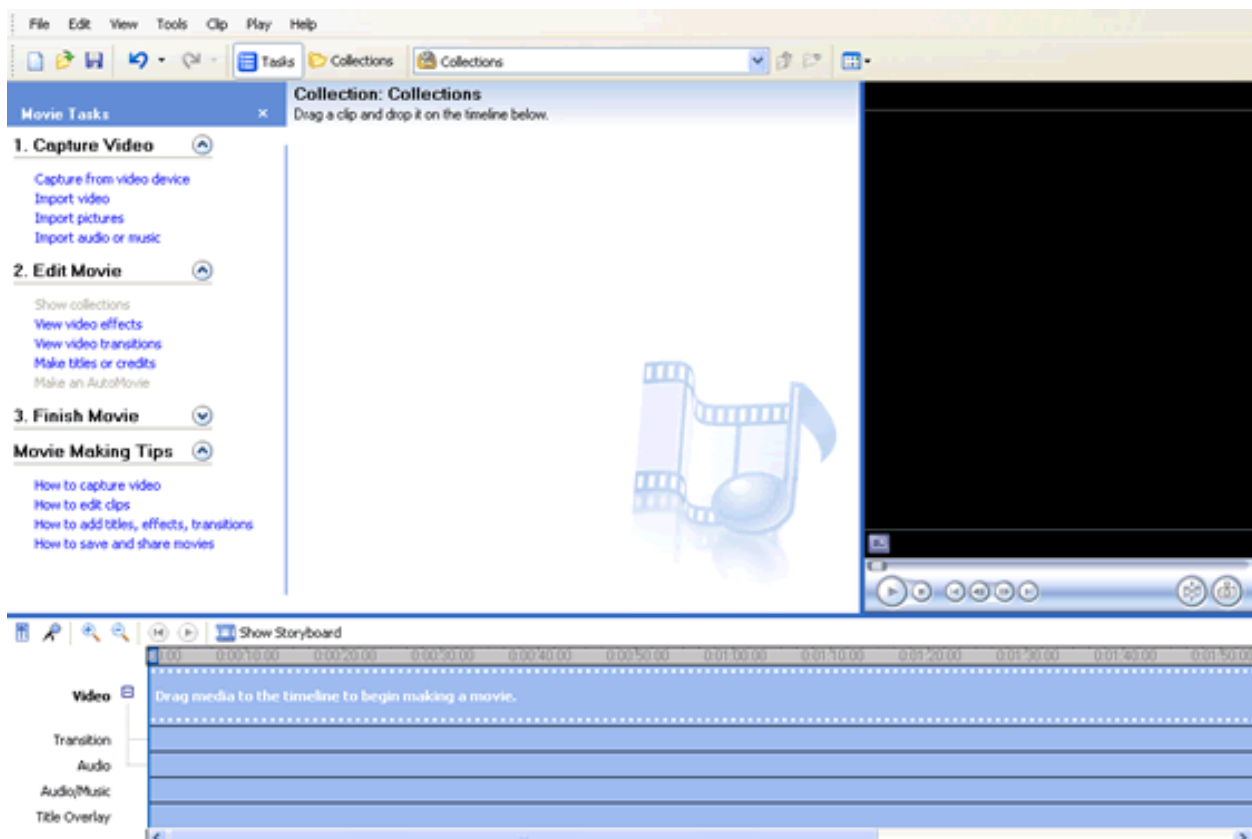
File Edit View Tools Clip Play Help

Tasks Collections Collections

Movie Tasks

1. Capture Video

Capture from video device
Import video
Import pictures
Import audio or music

2. Edit Movie

Show collections
View video effects
View video transitions
Make titles or credits
Make an AutoMovie

3. Finish Movie

Movie Making Tips

How to capture video
How to edit clips
How to add titles, effects, transitions
How to save and share movies

Collection: Collections
Drag a clip and drop it on the timeline below.

Show Storyboard

0:00 0:00:10.00 0:00:20.00 0:00:30.00 0:00:40.00 0:00:50.00 0:01:00.00 0:01:10.00 0:01:20.00 0:01:30.00 0:01:40.00 0:01:50.00

Video
Drag media to the timeline to begin making a movie.
Transition
Audio
Audio/Music
Title Overlay